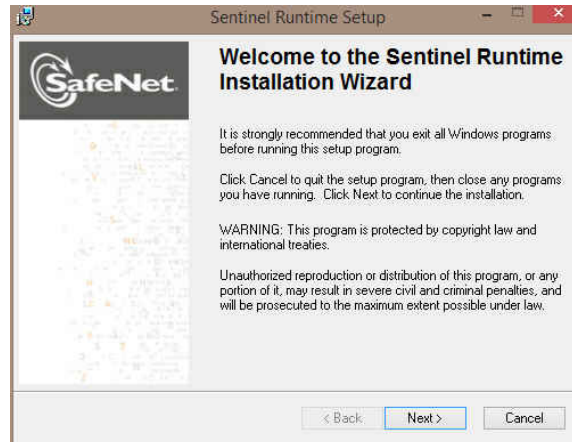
Sentinel Runtime Setup

SafeNet

Welcome to the Sentinel Runtime Installation Wizard

It is strongly recommended that you exit all Windows programs before running this setup program.

Click Cancel to quit the setup program, then close any programs you have running. Click Next to continue the installation.

WARNING: This program is protected by copyright law and international treaties.

Unauthorized reproduction or distribution of this program, or any portion of it, may result in severe civil and criminal penalties, and will be prosecuted to the maximum extent possible under law.

< Back
Next >
Cancel